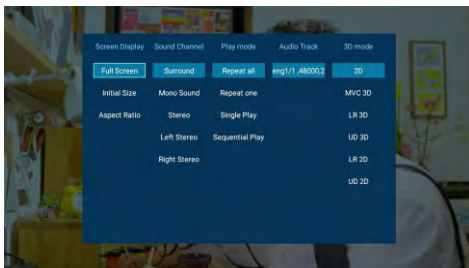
| Screen Display | Sound Channel | Play mode | Audio Track | 3D mode |
|---|---|---|---|---|
| Full Screen | Surround | Repeat all | eng1/1 ,48000,2 | 2D |
| Initial Size | Mono Sound | Repeat one | | MVC 3D |
| Aspect Ratio | Stereo | Single Play | | LR 3D |
| | Left Stereo | Sequential Play | | UD 3D |
| | Right Stereo | | | LR 2D |
| | | | | UD 2D |